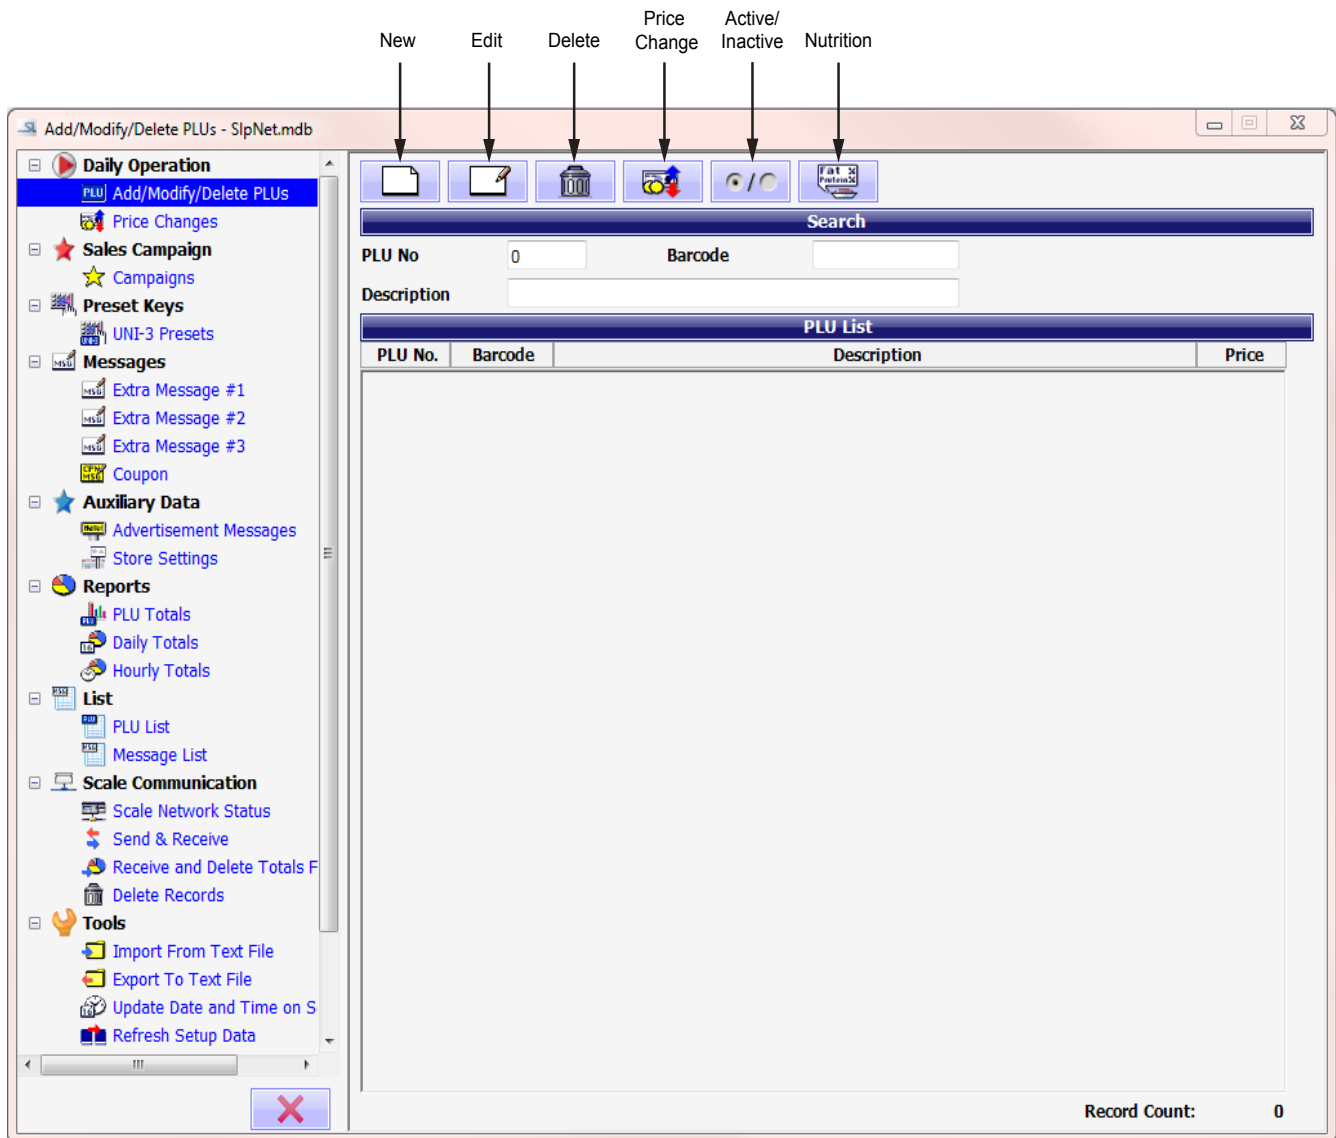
New
Edit
Delete
Price Change
Active/ Inactive
Nutrition

Add/Modify/Delete PLUs - SlpNet.mdb

Daily Operation
Add/Modify/Delete PLUs
Price Changes
Sales Campaign
Campaigns
Preset Keys
UNI-3 Presets
Messages
Extra Message #1
Extra Message #2
Extra Message #3
Coupon
Auxiliary Data
Advertisement Messages
Store Settings
Reports
PLU Totals
Daily Totals
Hourly Totals
List
PLU List
Message List
Scale Communication
Scale Network Status
Send & Receive
Receive and Delete Totals F
Delete Records
Tools
Import From Text File
Export To Text File
Update Date and Time on S
Refresh Setup Data

Search
PLU No 0
Barcode
Description
PLU List
| PLU No. | Barcode | Description | Price |
|---|---|---|---|

Record Count: 0